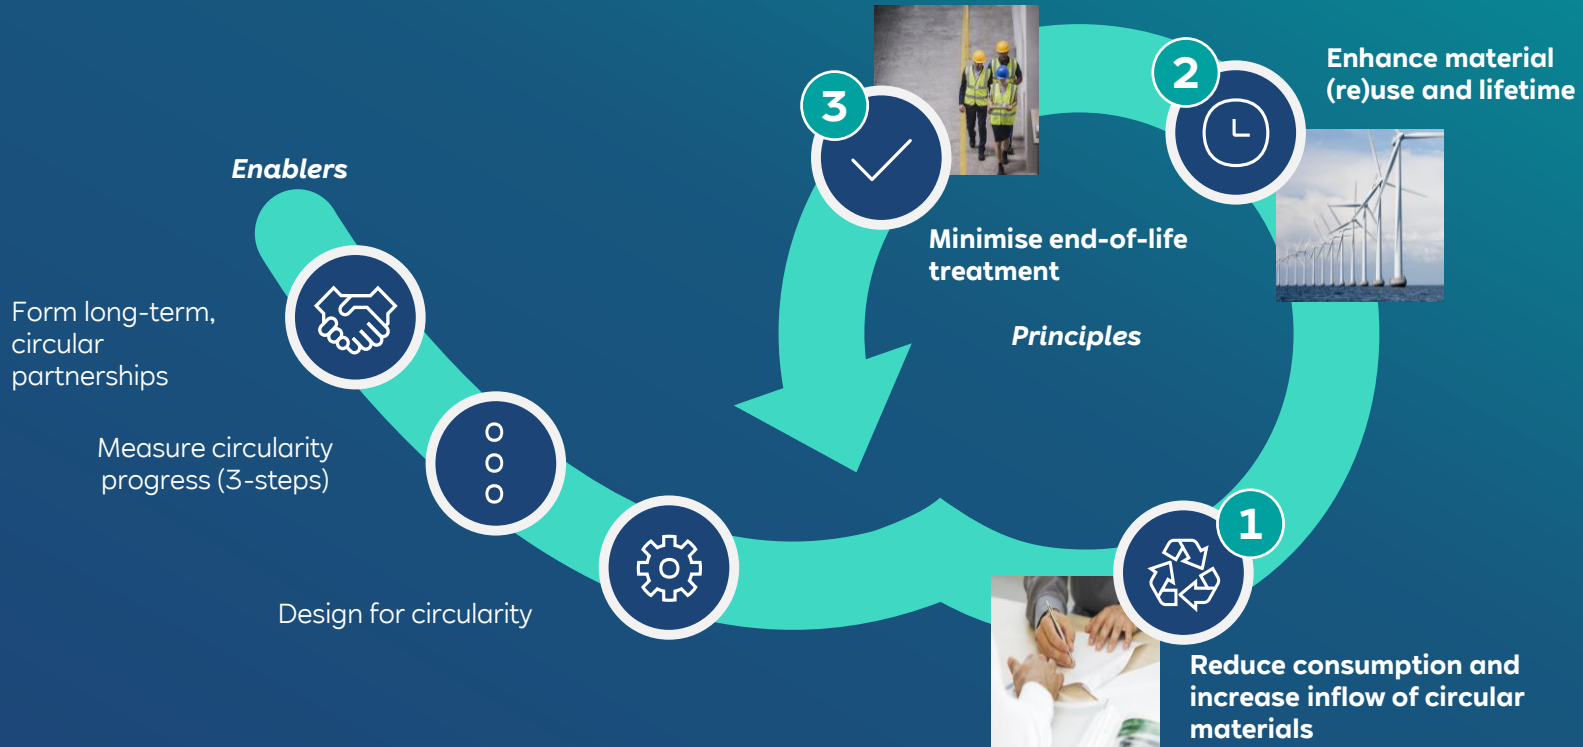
Enablers

Form long-term, circular partnerships

Measure circularity progress (3-steps)

Design for circularity

3

Minimise end-of-life treatment

2

Enhance material (re)use and lifetime

Principles

1

Reduce consumption and increase inflow of circular materials